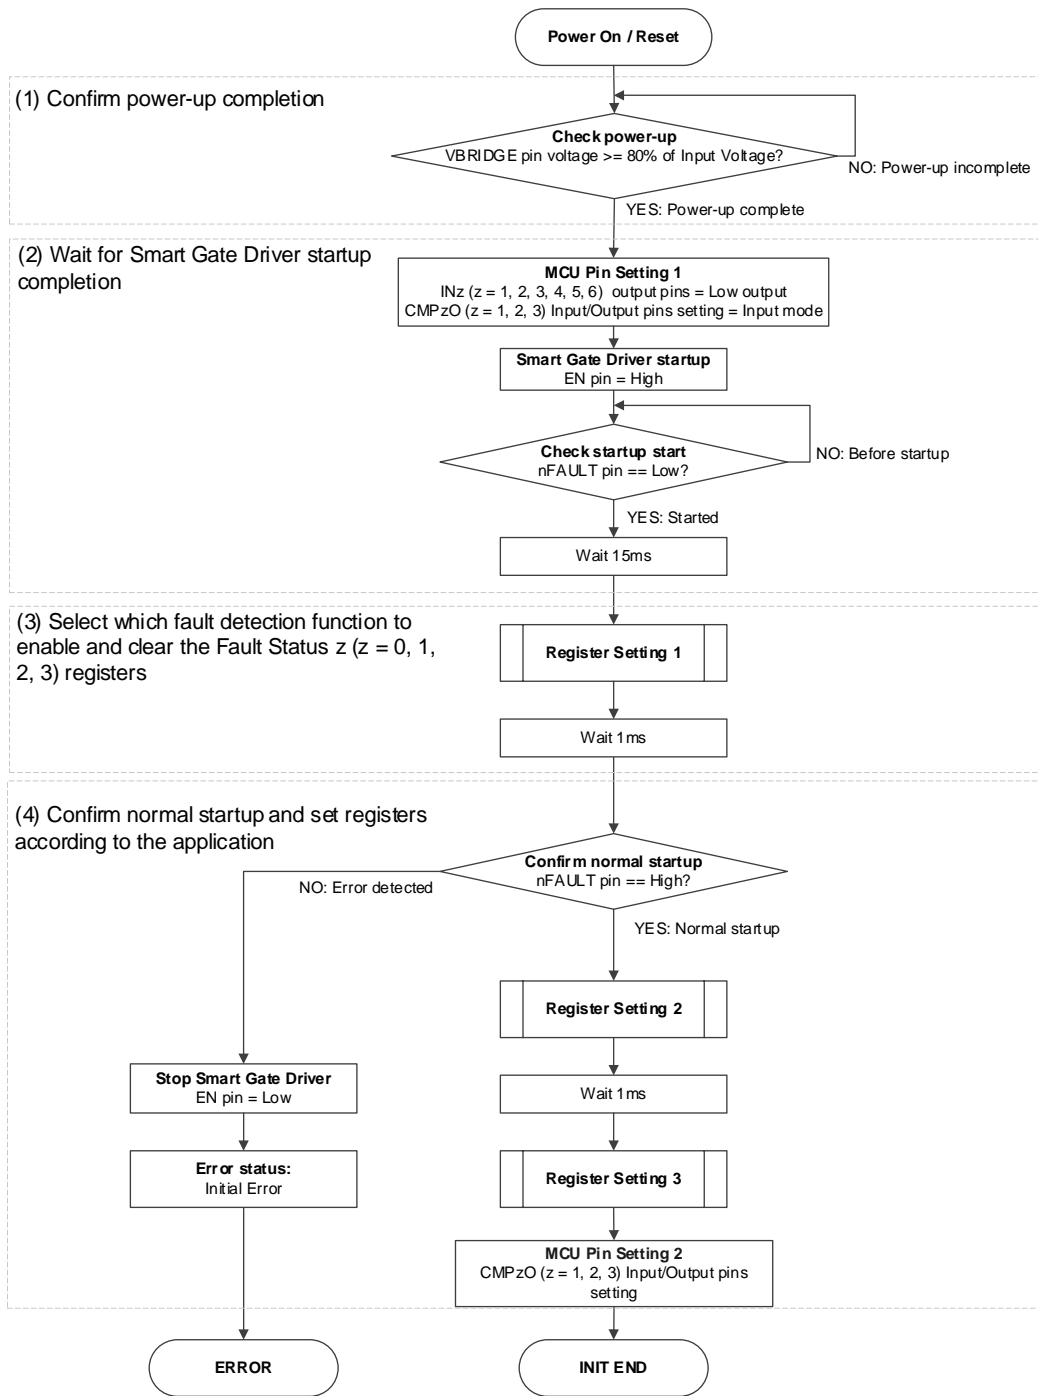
Power On / Reset

(1) Confirm power-up completion

Check power-up
VBRIDGE pin voltage >= 80% of Input Voltage?

NO: Power-up incomplete

YES: Power-up complete

(2) Wait for Smart Gate Driver startup completion

MCU Pin Setting 1
INz (z = 1, 2, 3, 4, 5, 6) output pins = Low output
CMPzO (z = 1, 2, 3) Input/Output pins setting = Input mode

Smart Gate Driver startup
EN pin = High

Check startup start
nFAULT pin == Low?

NO: Before startup

YES: Started

Wait 15ms

(3) Select which fault detection function to enable and clear the Fault Status z (z = 0, 1, 2, 3) registers

Register Setting 1

Wait 1ms

(4) Confirm normal startup and set registers according to the application

Confirm normal startup
nFAULT pin == High?

NO: Error detected

YES: Normal startup

Register Setting 2

Wait 1ms

Register Setting 3

MCU Pin Setting 2
CMPzO (z = 1, 2, 3) Input/Output pins setting

Stop Smart Gate Driver
EN pin = Low

Error status:
Initial Error

ERROR

INIT END